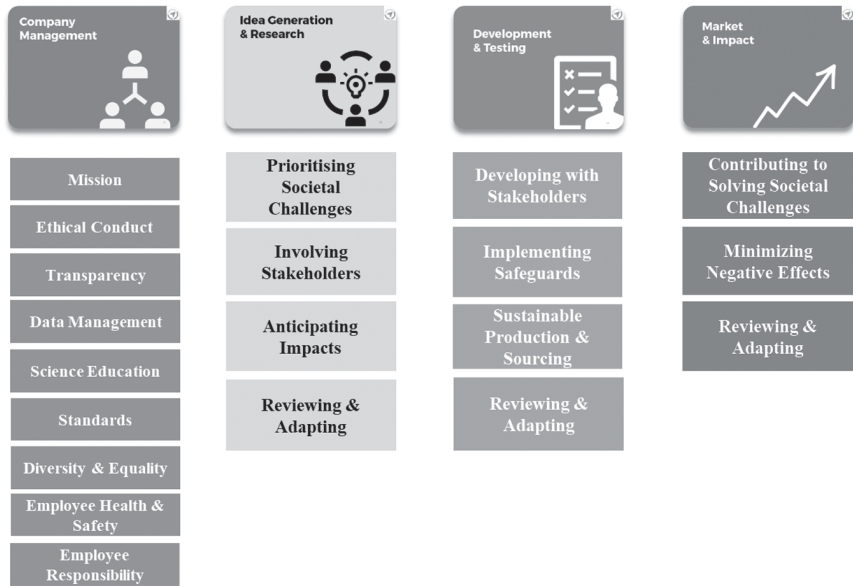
Company Management

Mission

Ethical Conduct

Transparency

Data Management

Science Education

Standards

Diversity & Equality

Employee Health & Safety

Employee Responsibility

Idea Generation & Research

Prioritising Societal Challenges

Involving Stakeholders

Anticipating Impacts

Reviewing & Adapting

Development & Testing

Developing with Stakeholders

Implementing Safeguards

Sustainable Production & Sourcing

Reviewing & Adapting

Market & Impact

Contributing to Solving Societal Challenges

Minimizing Negative Effects

Reviewing & Adapting